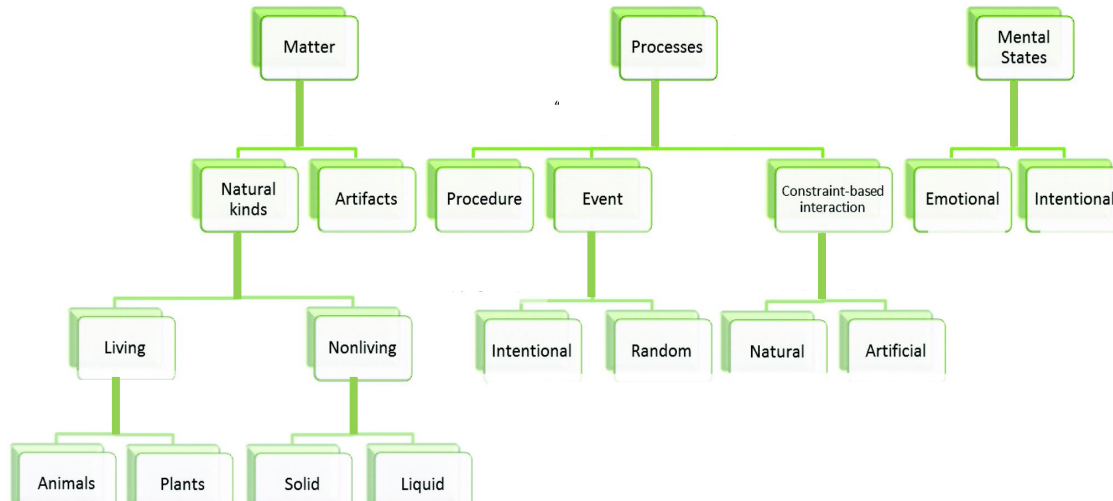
Matter

Natural kinds

Artifacts

Living

Nonliving

Animals

Plants

Solid

Liquid

Processes

Procedure

Event

Constraint-based interaction

Intentional

Random

Natural

Artificial

Mental States

Emotional

Intentional